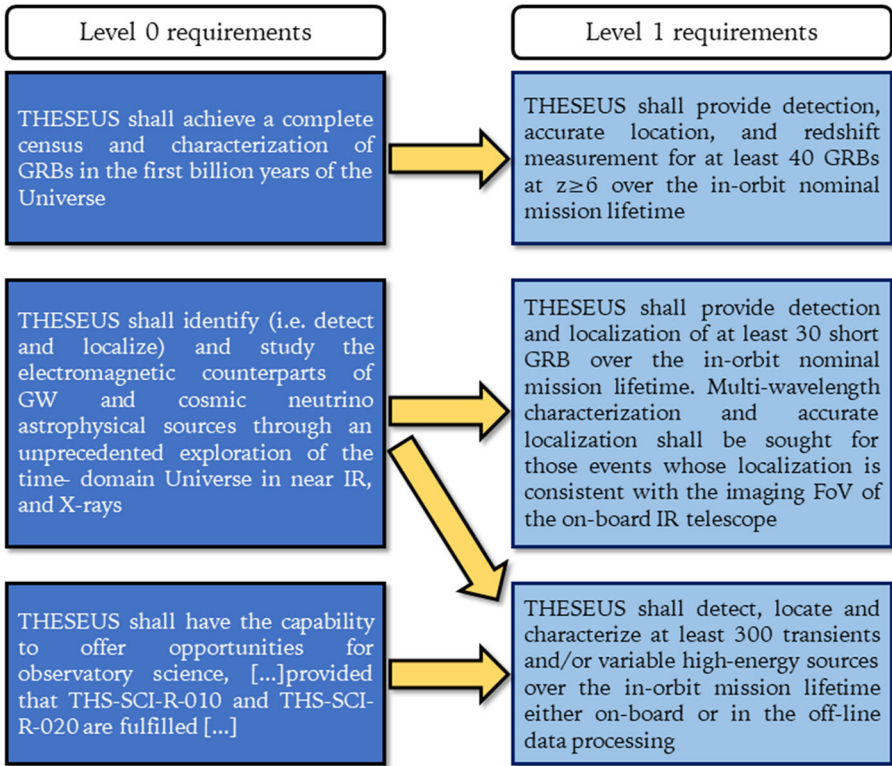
Level 0 requirements

Level 1 requirements

THESEUS shall achieve a complete census and characterization of GRBs in the first billion years of the Universe

THESEUS shall provide detection, accurate location, and redshift measurement for at least 40 GRBs at z≥6 over the in-orbit nominal mission lifetime

THESEUS shall identify (i.e. detect and localize) and study the electromagnetic counterparts of GW and cosmic neutrino astrophysical sources through an unprecedented exploration of the time- domain Universe in near IR, and X-rays

THESEUS shall provide detection and localization of at least 30 short GRB over the in-orbit nominal mission lifetime. Multi-wavelength characterization and accurate localization shall be sought for those events whose localization is consistent with the imaging FoV of the on-board IR telescope

THESEUS shall have the capability to offer opportunities for observatory science, [...]provided that THS-SCI-R-010 and THS-SCI-R-020 are fulfilled [...]

THESEUS shall detect, locate and characterize at least 300 transients and/or variable high-energy sources over the in-orbit mission lifetime either on-board or in the off-line data processing